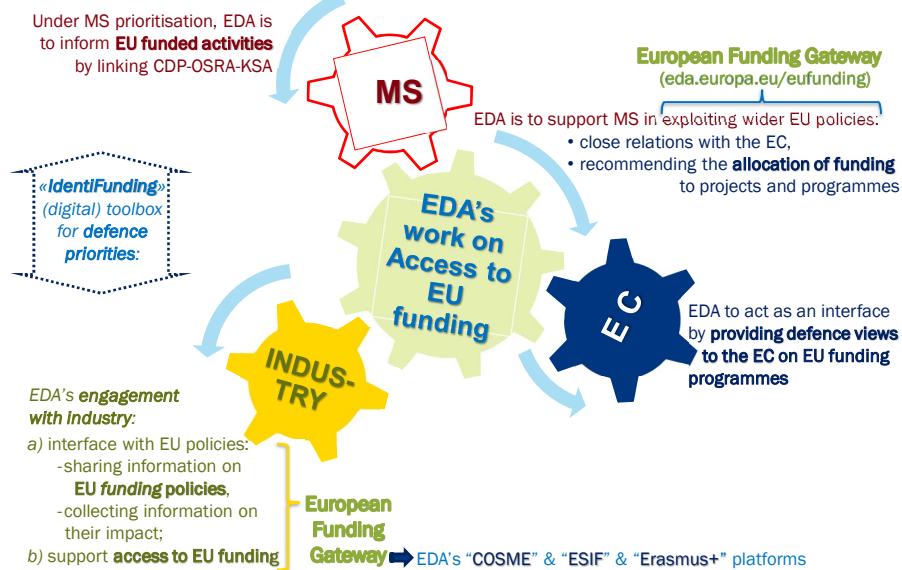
Under MS prioritisation, EDA is to inform EU funded activities by linking CDP-OSRA-KSA

MS

European Funding Gateway
(eda.europa.eu/eufunding)

EDA is to support MS in exploiting wider EU policies:
• close relations with the EC,
• recommending the allocation of funding to projects and programmes

«IdentiFunding» (digital) toolbox for defence priorities:

EDA's work on Access to EU funding

EC

EDA to act as an interface by providing defence views to the EC on EU funding programmes

INDUSTRY

EDA's engagement with industry:
a) interface with EU policies:
-sharing information on EU funding policies,
-collecting information on their impact;
b) support access to EU funding

European Funding Gateway

EDA's "COSME" & "ESIF" & "Erasmus+" platforms